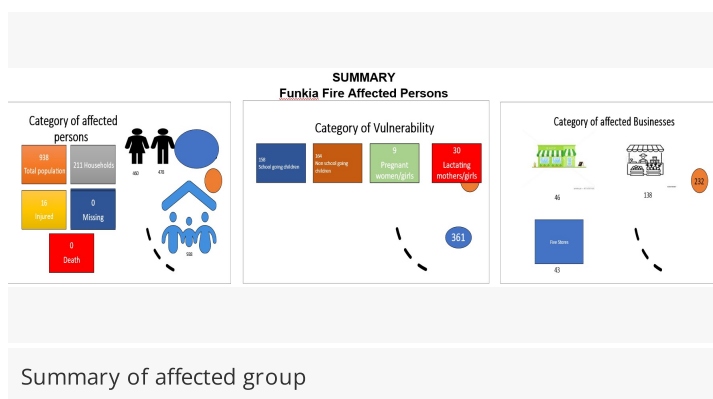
SUMMARY
Funkia Fire Affected Persons

Category of affected persons

938
Total population

211 Households

16
Injured

0
Missing

0
Death

460

478

938

Category of Vulnerability

158
School going children

164
Non school going children

9
Pregnant women/girls

30
Lactating mothers/girls

361

Category of affected Businesses

46

138

232

Fire Stores

43

Summary of affected group